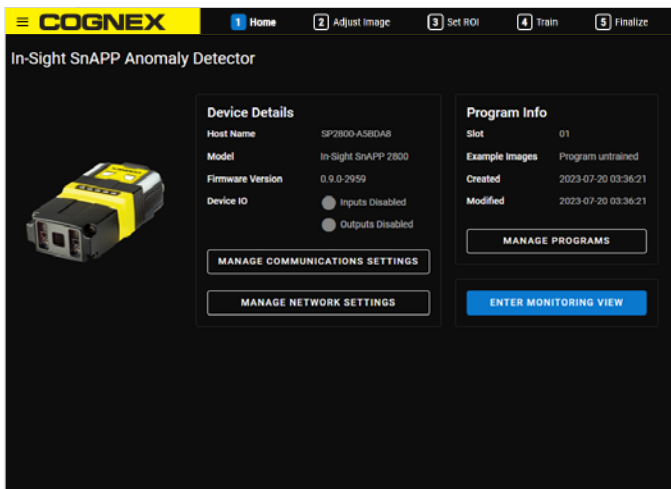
≡ COGNEX

1 Home 2 Adjust Image 3 Set ROI 4 Train 5 Finalize

In-Sight SnAPP Anomaly Detector

Device Details

| | |
|---|---|
| Host Name | SP2800-A5BDA8 |
| Model | In-Sight SnAPP 2800 |
| Firmware Version | 0.9.0-2959 |
| Device IO | Inputs Disabled |
| | Outputs Disabled |

MANAGE COMMUNICATIONS SETTINGS

MANAGE NETWORK SETTINGS

Program Info

| | |
|---|---|
| Slot | 01 |
| Example Images | Program untrained |
| Created | 2023-07-20 03:36:21 |
| Modified | 2023-07-20 03:36:21 |

MANAGE PROGRAMS

ENTER MONITORING VIEW